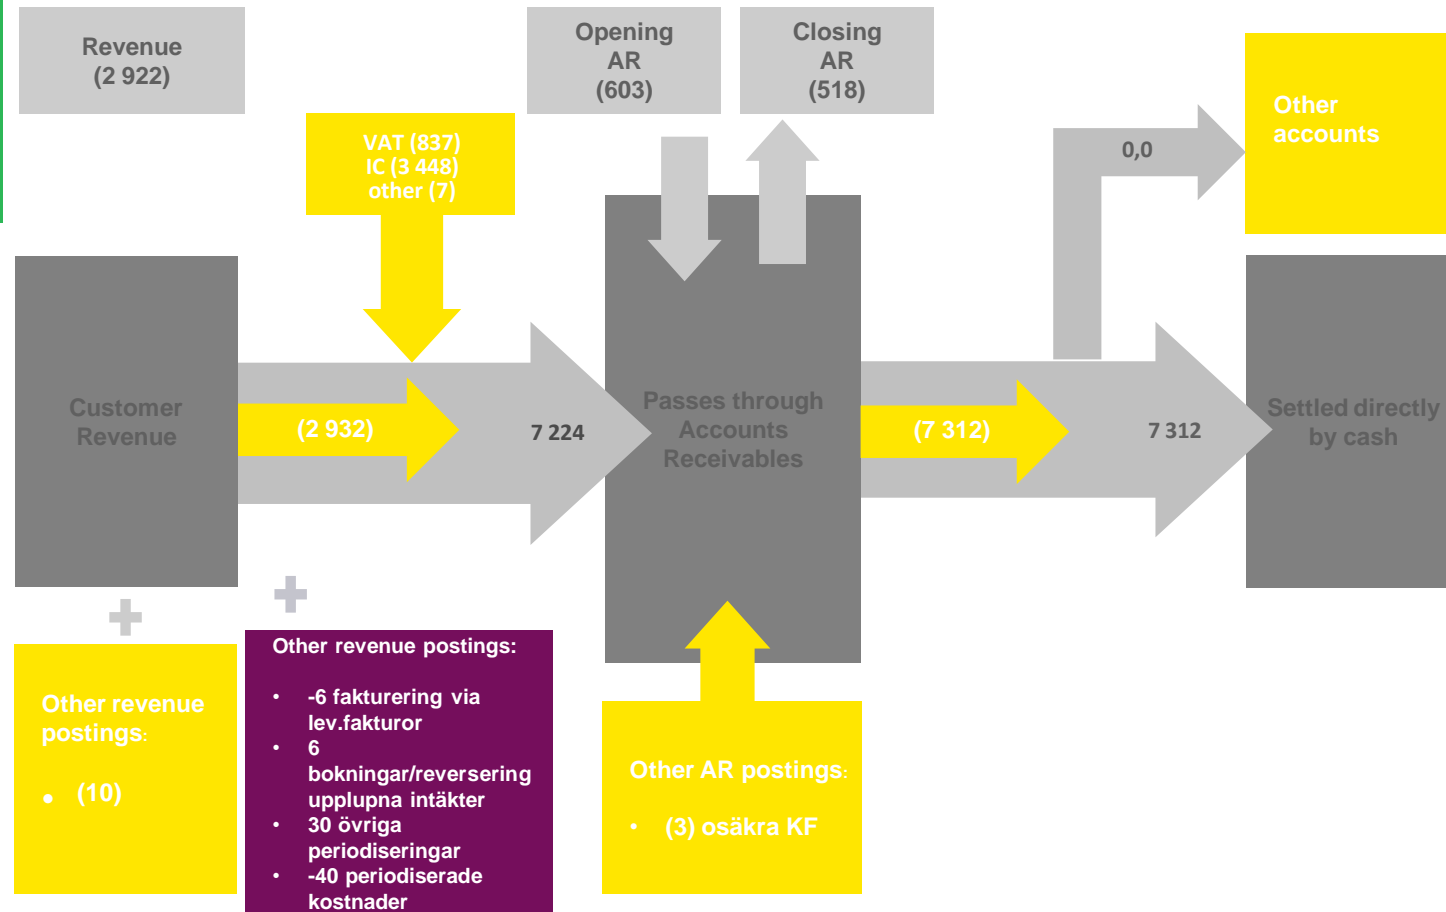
Revenue
(2 922)

Opening
AR
(603)

Closing
AR
(518)

Other
accounts

VAT (837)
IC (3 448)
other (7)

0,0

Customer
Revenue

(2 932)

7 224

Passes through
Accounts
Receivables

(7 312)

7 312

Settled directly
by cash

Other revenue postings:

• (10)

Other revenue postings:

• -6 fakturering via lev.fakturor
• 6 bokningar/reversering upplupna intäkter
• 30 övriga periodiseringar
• -40 periodiserade kostnader

Other AR postings:

• (3) osäkra KF